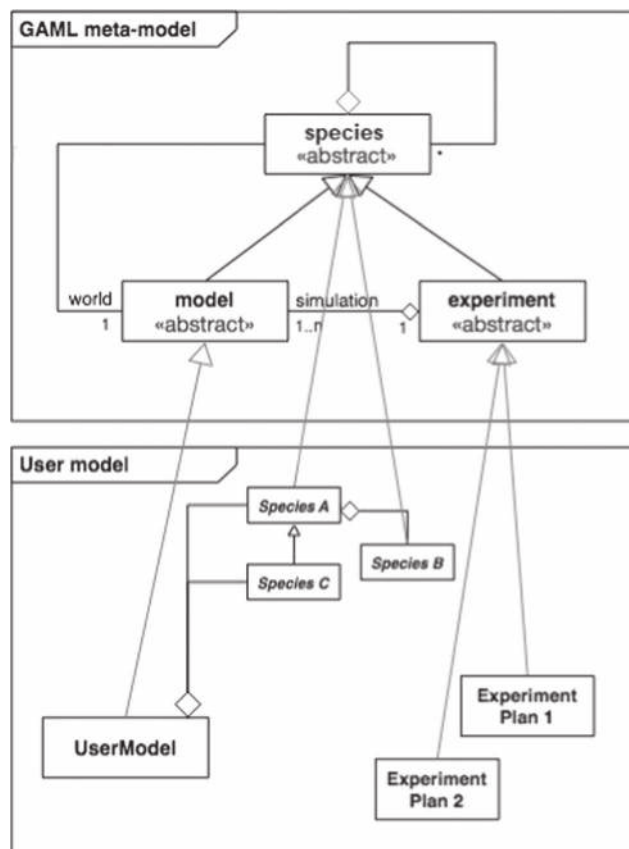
GAML meta-model

species
«abstract»

*

world
1

model
«abstract»

simulation
1..n

1

experiment
«abstract»

User model

Species A

Species B

Species C

UserModel

Experiment Plan 1

Experiment Plan 2